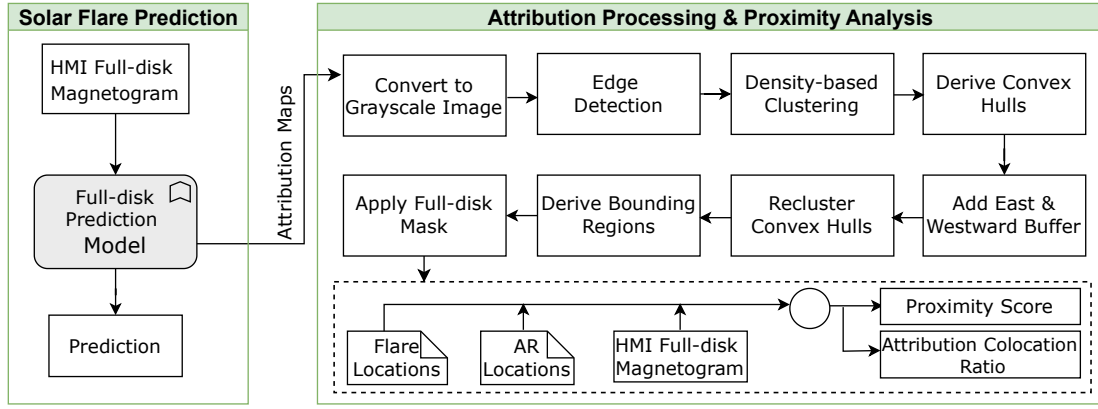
Solar Flare Prediction

HMI Full-disk Magnetogram

Full-disk Prediction Model

Prediction

Attribution Maps

Attribution Processing & Proximity Analysis

Convert to Grayscale Image

Edge Detection

Density-based Clustering

Derive Convex Hulls

Add East & Westward Buffer

Recluster Convex Hulls

Derive Bounding Regions

Apply Full-disk Mask

Flare Locations

AR Locations

HMI Full-disk Magnetogram

Proximity Score

Attribution Colocation Ratio